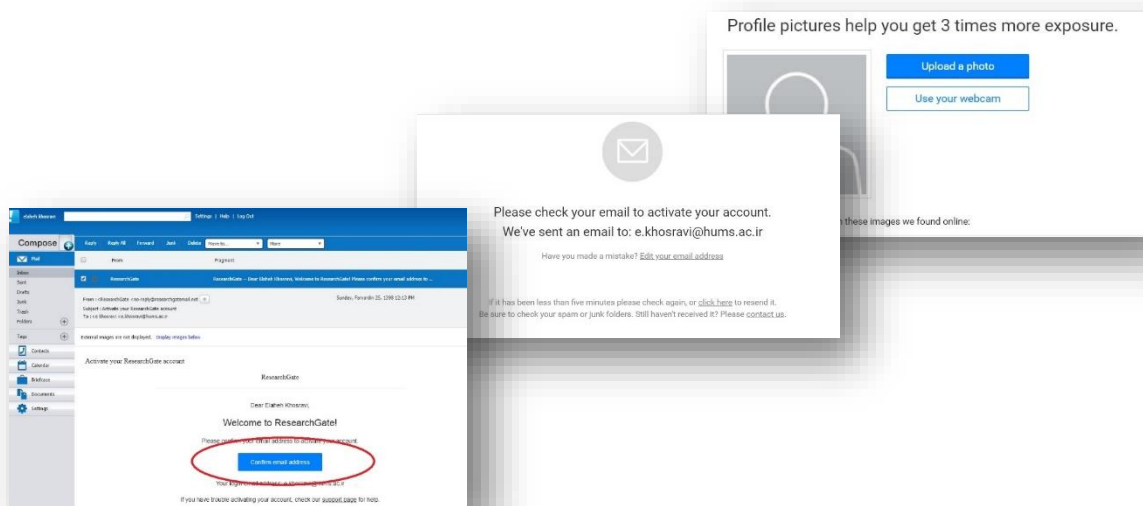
Profile pictures help you get 3 times more exposure.

Upload a photo

Use your webcam

these images we found online:

Please check your email to activate your account.
We've sent an email to: e.khosravi@hums.ac.ir

Have you made a mistake? Edit your email address

If it has been less than five minutes please check again, or click here to resend it.
Be sure to check your spam or junk folders. Still haven't received it? Please contact us.

Elaheh Khosravi | Settings | Help | Log Out

Compose

Reply | Reply All | Forward | Junk | Delete | Move to... | More

Mail
Inbox
Sent
Drafts
Junk
Trash
Folders

Tags

Contacts
Calendar
Briefcase
Documents
Settings

From | Fragment

ResearchGate | ResearchGate – Dear Elaheh Khosravi, Welcome to ResearchGate! Please confirm your email address to ...

From : ResearchGate <no-reply@researchgatemail.net>
Subject : Activate your ResearchGate account
To : e.khosravi@hums.ac.ir

Sunday, Farvardin 25, 1398 12:13 PM

External images are not displayed. Display images below

Activate your ResearchGate account

ResearchGate

Dear Elaheh Khosravi,

Welcome to ResearchGate!

Please confirm your email address to activate your account.

Confirm email address

Your login email address: e.khosravi@hums.ac.ir

If you have trouble activating your account, check our support page for help.